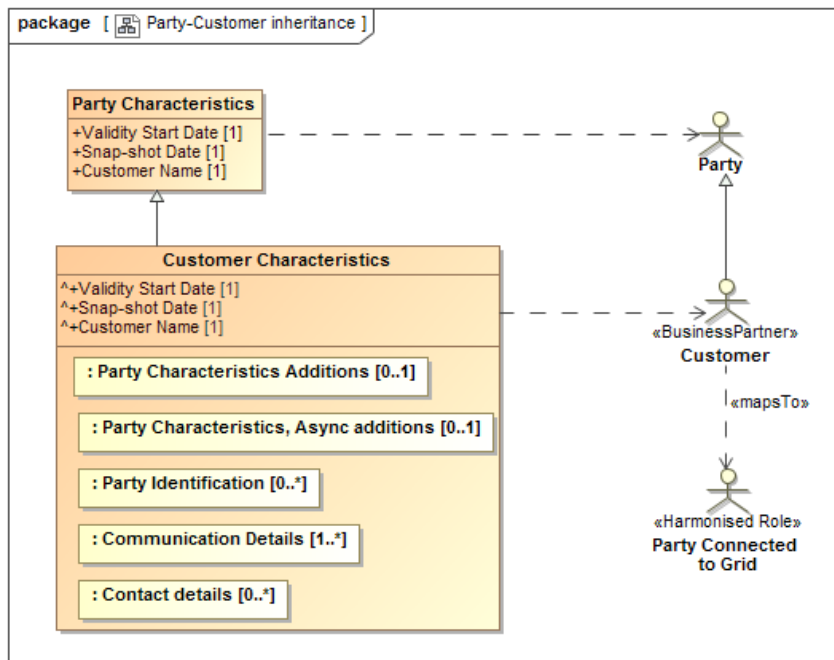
package [ Party-Customer inheritance ]

Party Characteristics
+Validity Start Date [1]
+Snap-shot Date [1]
+Customer Name [1]

Party

Customer Characteristics
^+Validity Start Date [1]
^+Snap-shot Date [1]
^+Customer Name [1]

: Party Characteristics Additions [0..1]

: Party Characteristics, Async additions [0..1]

: Party Identification [0..*]

: Communication Details [1..*]

: Contact details [0..*]

«BusinessPartner»
Customer

«mapsTo»

«Harmonised Role»
Party Connected to Grid